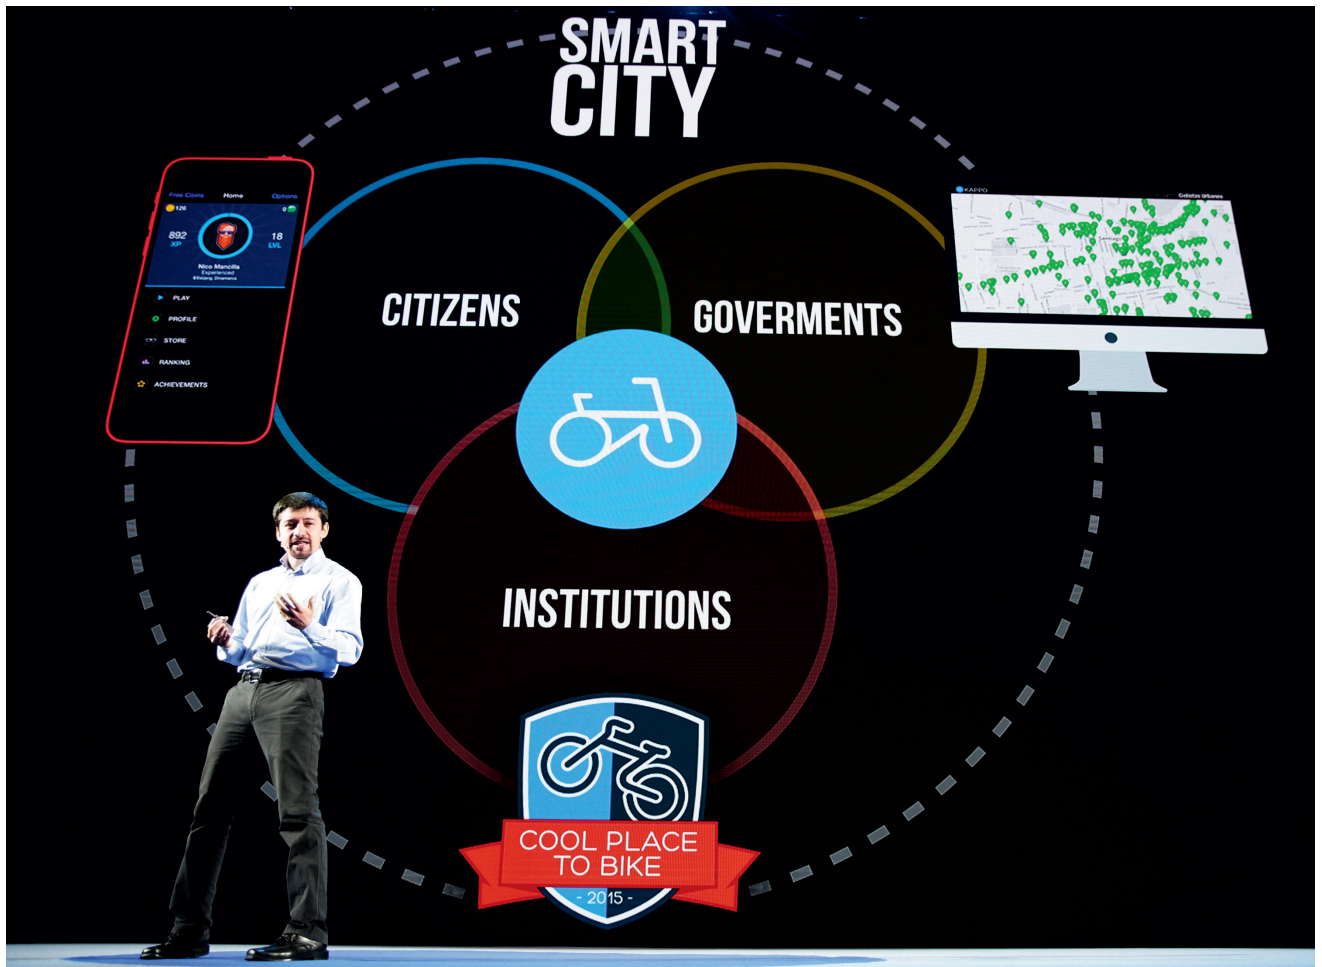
SMART CITY

Free Coins Home Options
126
892 XP
18 LVL
Nico Mancilla
Experienced
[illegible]
PLAY
PROFILE
STORE
RANKING
ACHIEVEMENTS

KAPPO
Ciclovías Urbanas

CITIZENS

GOVERMENTS

INSTITUTIONS

COOL PLACE TO BIKE
- 2015 -